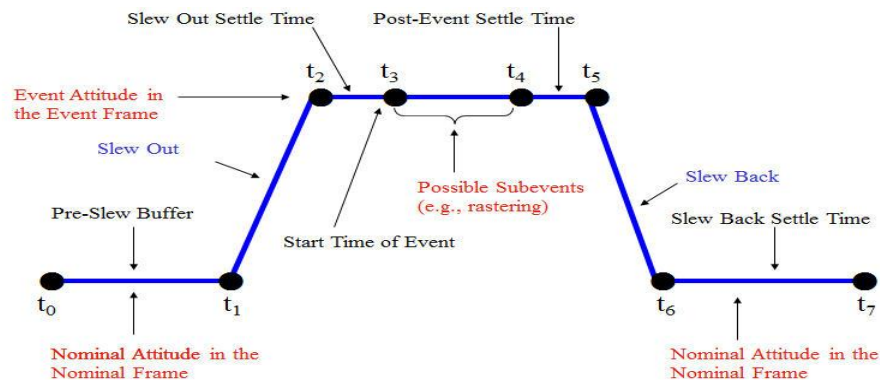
Slew Out Settle Time

Post-Event Settle Time

$t_2$

$t_3$

$t_4$

$t_5$

Event Attitude in the Event Frame

Slew Out

Possible Subevents (e.g., rastering)

Slew Back

Pre-Slew Buffer

Start Time of Event

Slew Back Settle Time

$t_0$

$t_1$

$t_6$

$t_7$

Nominal Attitude in the Nominal Frame

Nominal Attitude in the Nominal Frame